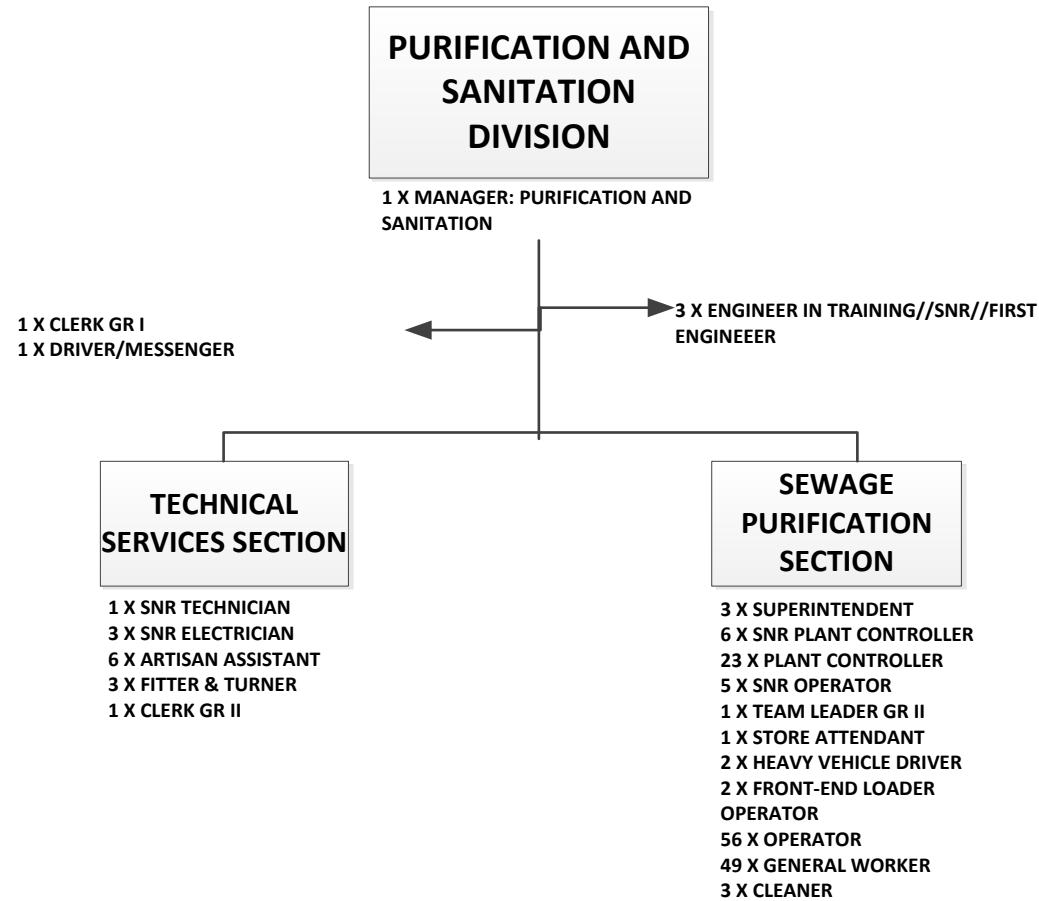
PURIFICATION AND SANITATION DIVISION

1 X MANAGER: PURIFICATION AND SANITATION

1 X CLERK GR I
1 X DRIVER/MESSENGER

3 X ENGINEER IN TRAINING//SNR//FIRST ENGINEEER

TECHNICAL SERVICES SECTION

1 X SNR TECHNICIAN
3 X SNR ELECTRICIAN
6 X ARTISAN ASSISTANT
3 X FITTER & TURNER
1 X CLERK GR II

SEWAGE PURIFICATION SECTION

3 X SUPERINTENDENT
6 X SNR PLANT CONTROLLER
23 X PLANT CONTROLLER
5 X SNR OPERATOR
1 X TEAM LEADER GR II
1 X STORE ATTENDANT
2 X HEAVY VEHICLE DRIVER
2 X FRONT-END LOADER OPERATOR
56 X OPERATOR
49 X GENERAL WORKER
3 X CLEANER